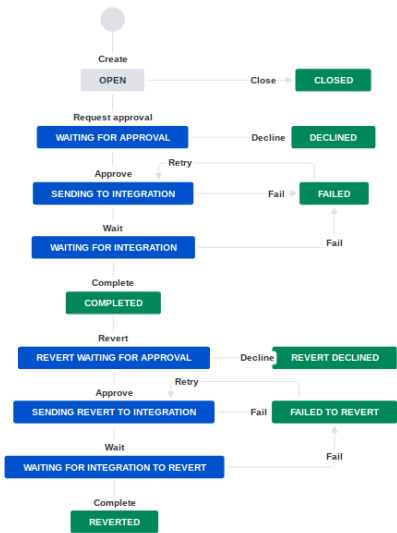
Create
OPEN
Close
CLOSED
Request approval
WAITING FOR APPROVAL
Decline
DECLINED
Retry
Approve
SENDING TO INTEGRATION
Fail
FAILED
Wait
WAITING FOR INTEGRATION
Fail
Complete
COMPLETED
Revert
REVERT WAITING FOR APPROVAL
Decline
REVERT DECLINED
Retry
Approve
SENDING REVERT TO INTEGRATION
Fail
FAILED TO REVERT
Wait
WAITING FOR INTEGRATION TO REVERT
Fail
Complete
REVERTED